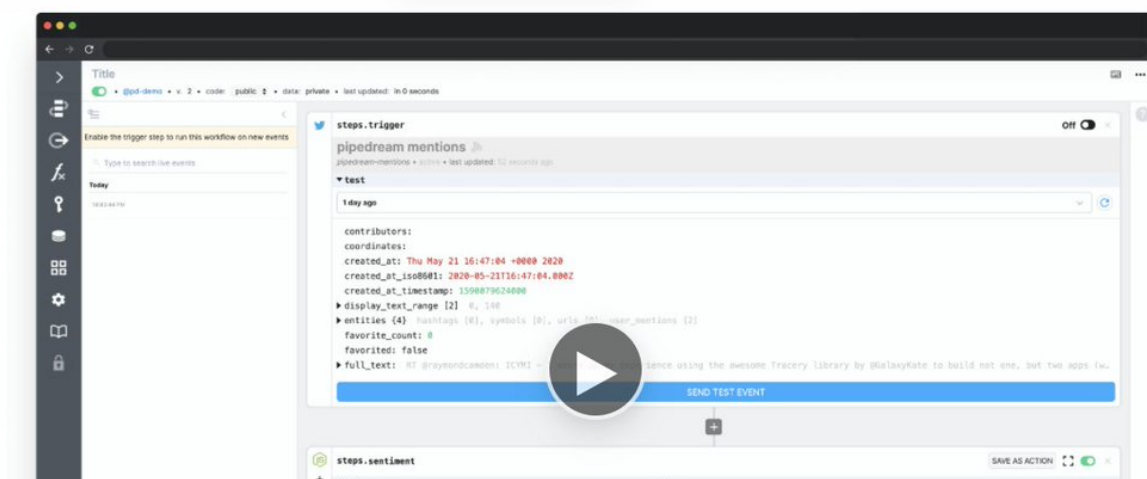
Title

@pd-demo • v. 2 • code: public • data: private • last updated: in 0 seconds

Enable the trigger step to run this workflow on new events

Type to search live events

Today

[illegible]

steps.trigger

Off

pipedream mentions

pipedream-mentions • active • last updated: 52 seconds ago

▾ test

1 day ago

contributors:
coordinates:
created_at: Thu May 21 16:47:04 +0000 2020
created_at_iso8601: 2020-05-21T16:47:04.000Z
created_at_timestamp: 1590079624000
▸ display_text_range [2] 0, 140
▸ entities {4} hashtags [0], symbols [0], urls [0], user_mentions [2]
favorite_count: 0
favorited: false
▸ full_text: RT @raymondcamden: ICYMI - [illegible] sence using the awesome Tracery library by @GalaxyKate to build not one, but two apps (w.

SEND TEST EVENT

steps.sentiment

SAVE AS ACTION